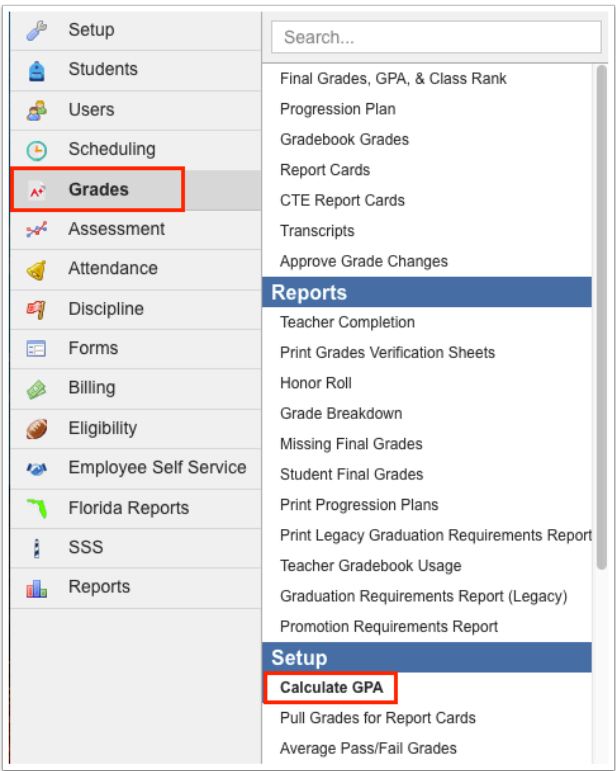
Setup
Students
Users
Scheduling
Grades
Assessment
Attendance
Discipline
Forms
Billing
Eligibility
Employee Self Service
Florida Reports
SSS
Reports

Search...

Final Grades, GPA, & Class Rank
Progression Plan
Gradebook Grades
Report Cards
CTE Report Cards
Transcripts
Approve Grade Changes

Reports
Teacher Completion
Print Grades Verification Sheets
Honor Roll
Grade Breakdown
Missing Final Grades
Student Final Grades
Print Progression Plans
Print Legacy Graduation Requirements Report
Teacher Gradebook Usage
Graduation Requirements Report (Legacy)
Promotion Requirements Report

Setup
Calculate GPA
Pull Grades for Report Cards
Average Pass/Fail Grades